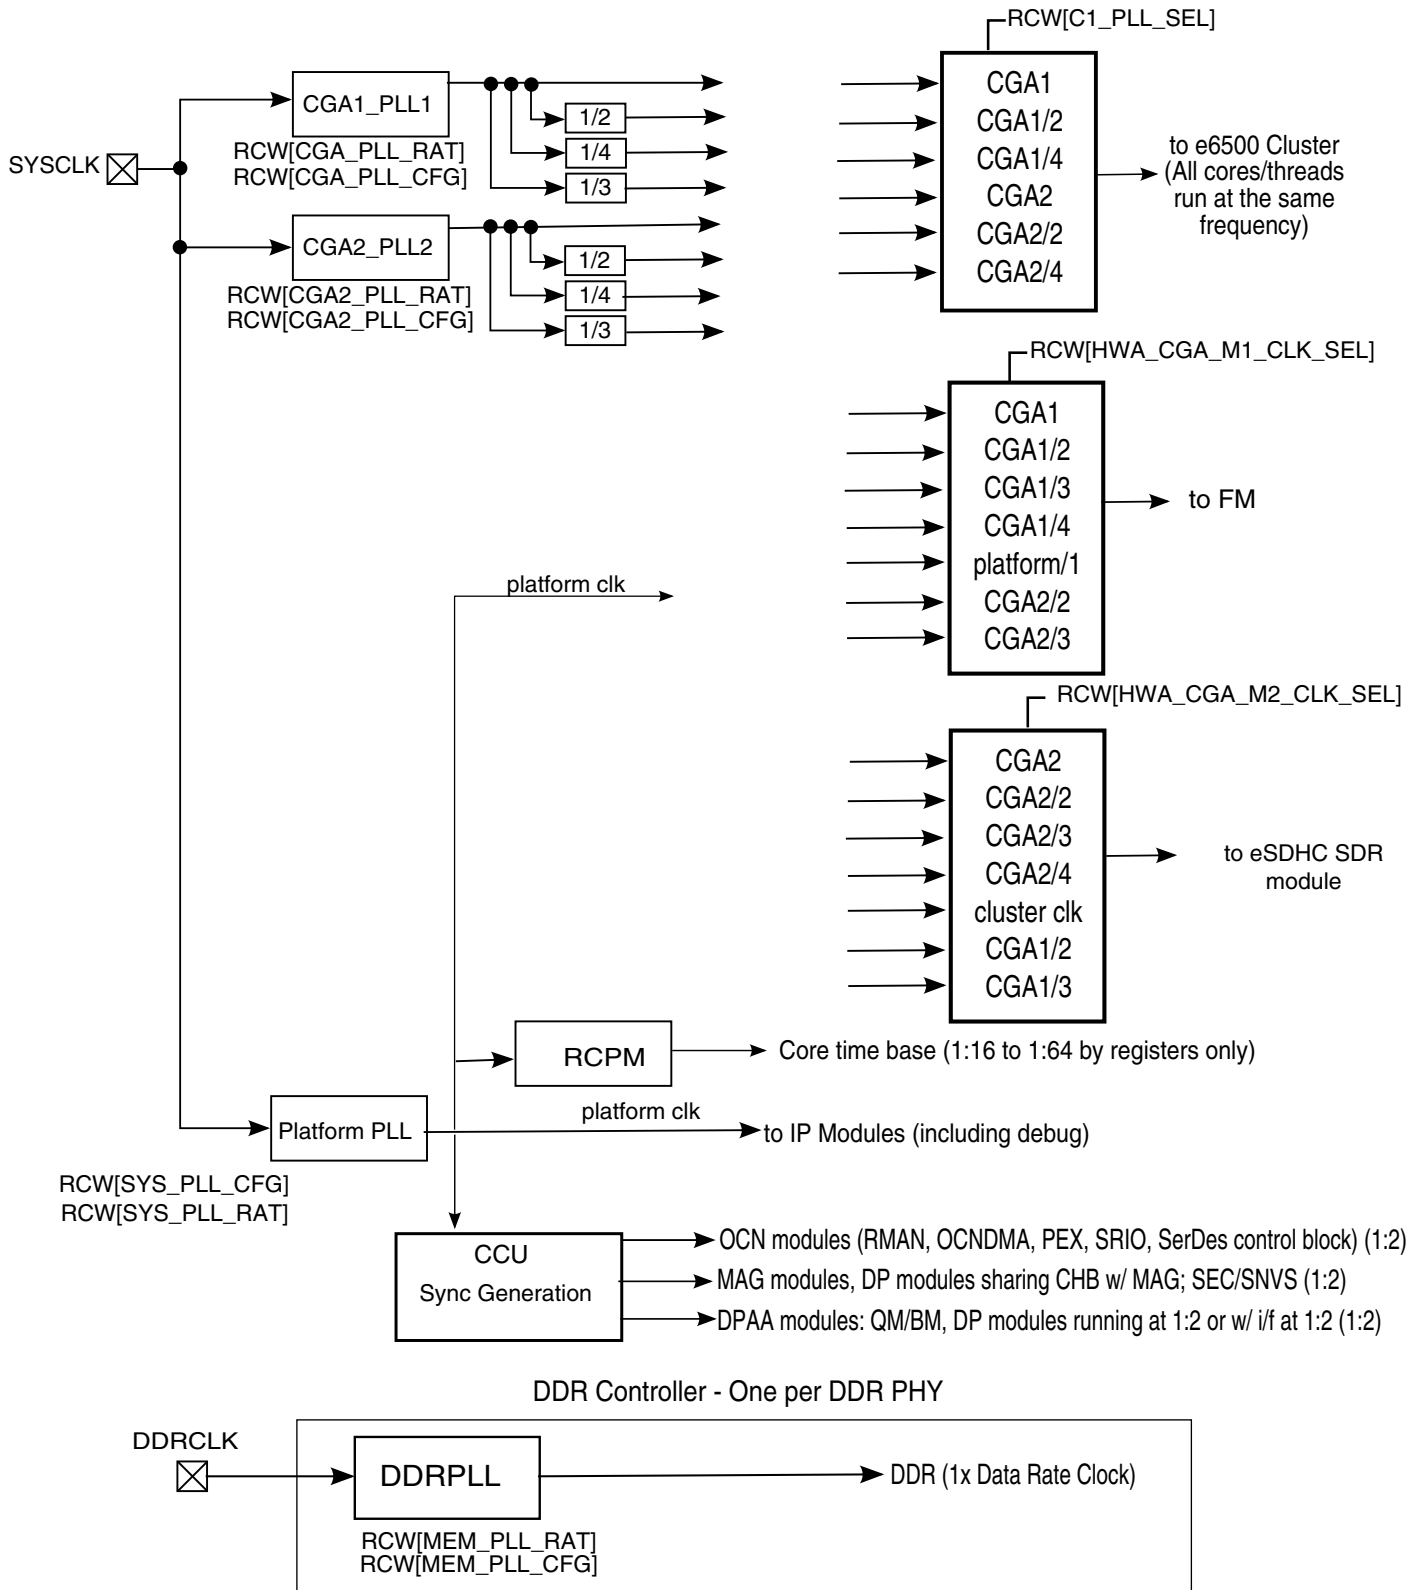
RCW[C1_PLL_SEL]

CGA1_PLL1

SYSCLK

RCW[CGA_PLL_RAT]
RCW[CGA_PLL_CFG]

1/2
1/4
1/3

CGA1
CGA1/2
CGA1/4
CGA2
CGA2/2
CGA2/4

to e6500 Cluster (All cores/threads run at the same frequency)

CGA2_PLL2

RCW[CGA2_PLL_RAT]
RCW[CGA2_PLL_CFG]

1/2
1/4
1/3

RCW[HWA_CGA_M1_CLK_SEL]

CGA1
CGA1/2
CGA1/3
CGA1/4
platform/1
CGA2/2
CGA2/3

to FM

platform clk

RCW[HWA_CGA_M2_CLK_SEL]

CGA2
CGA2/2
CGA2/3
CGA2/4
cluster clk
CGA1/2
CGA1/3

to eSDHC SDR module

RCPM

Core time base (1:16 to 1:64 by registers only)

platform clk

Platform PLL

to IP Modules (including debug)

RCW[SYS_PLL_CFG]
RCW[SYS_PLL_RAT]

CCU
Sync Generation

OCN modules (RMAN, OCNDMA, PEX, SRIO, SerDes control block) (1:2)
MAG modules, DP modules sharing CHB w/ MAG; SEC/SNVS (1:2)
DPAA modules: QM/BM, DP modules running at 1:2 or w/ i/f at 1:2 (1:2)

DDR Controller - One per DDR PHY

DDRCLK

DDRPLL

DDR (1x Data Rate Clock)

RCW[MEM_PLL_RAT]
RCW[MEM_PLL_CFG]